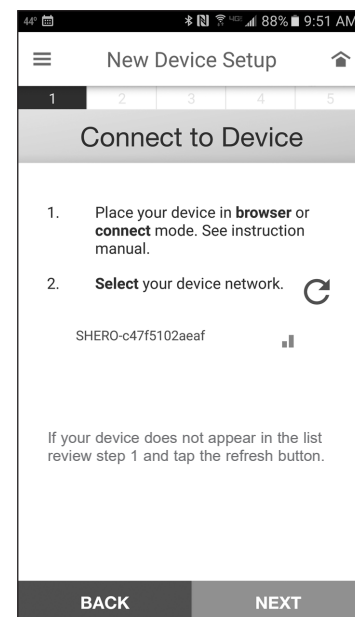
44° 88% 9:51 AM

New Device Setup

1 2 3 4 5

Connect to Device

1. Place your device in **browser** or **connect** mode. See instruction manual.

2. **Select** your device network.

SHERO-c47f5102aeaf

If your device does not appear in the list review step 1 and tap the refresh button.

BACK NEXT